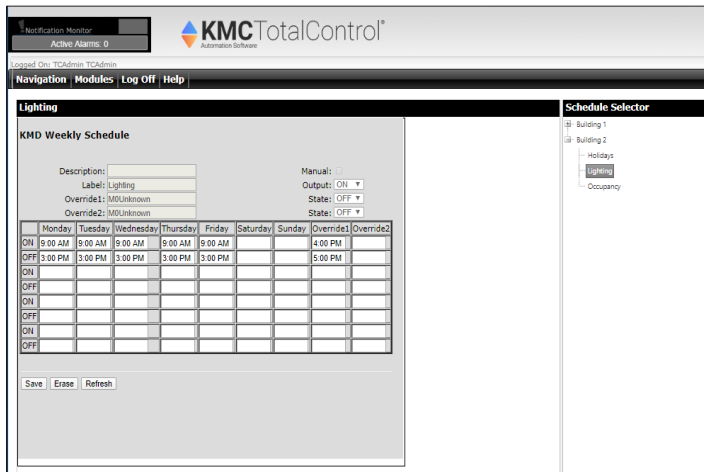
Notification Monitor
Active Alarms: 0

KMCTotalControl®
Automation Software

Logged On: TCAdmin TCAdmin

Navigation | Modules | Log Off | Help

Lighting

KMD Weekly Schedule

Description:
Label: Lighting
Override1: M0Unknown
Override2: M0Unknown

Manual:
Output: ON
State: OFF
State: OFF

| | Monday | Tuesday | Wednesday | Thursday | Friday | Saturday | Sunday | Override1 | Override2 |
|---|---|---|---|---|---|---|---|---|---|
| ON | 9:00 AM | 9:00 AM | 9:00 AM | 9:00 AM | 9:00 AM | | | 4:00 PM | |
| OFF | 3:00 PM | 3:00 PM | 3:00 PM | 3:00 PM | 3:00 PM | | | 5:00 PM | |
| ON | | | | | | | | | |
| OFF | | | | | | | | | |
| ON | | | | | | | | | |
| OFF | | | | | | | | | |
| ON | | | | | | | | | |
| OFF | | | | | | | | | |

Save | Erase | Refresh

Schedule Selector
Building 1
Building 2
Holidays
Lighting
Occupancy